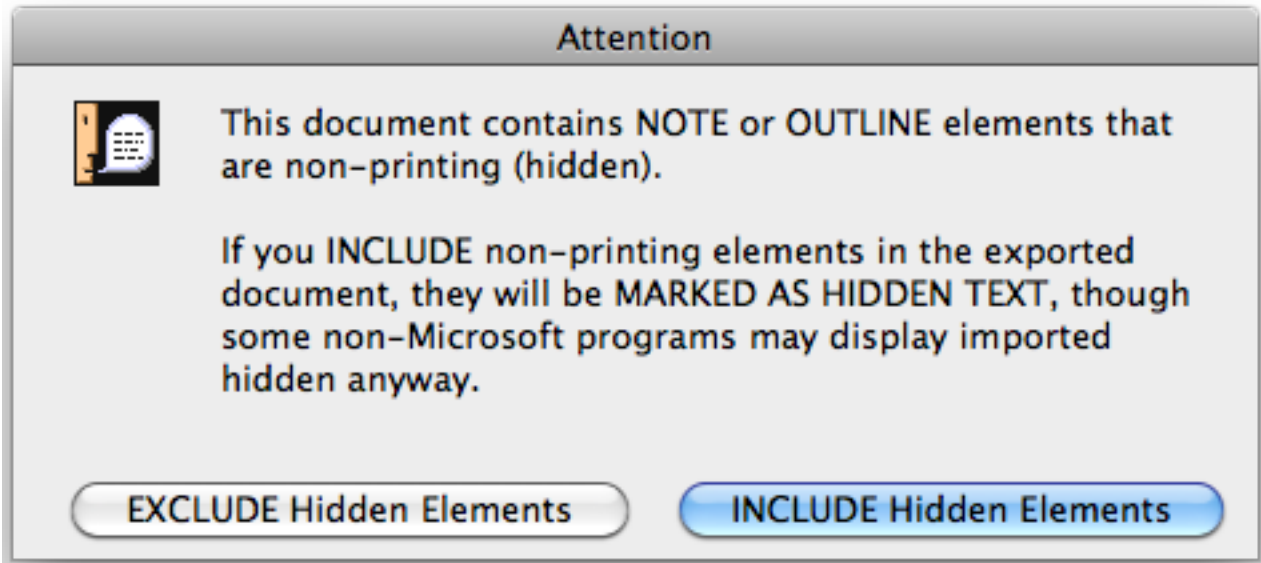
Attention

This document contains NOTE or OUTLINE elements that are non-printing (hidden).

If you INCLUDE non-printing elements in the exported document, they will be MARKED AS HIDDEN TEXT, though some non-Microsoft programs may display imported hidden anyway.

EXCLUDE Hidden Elements

INCLUDE Hidden Elements